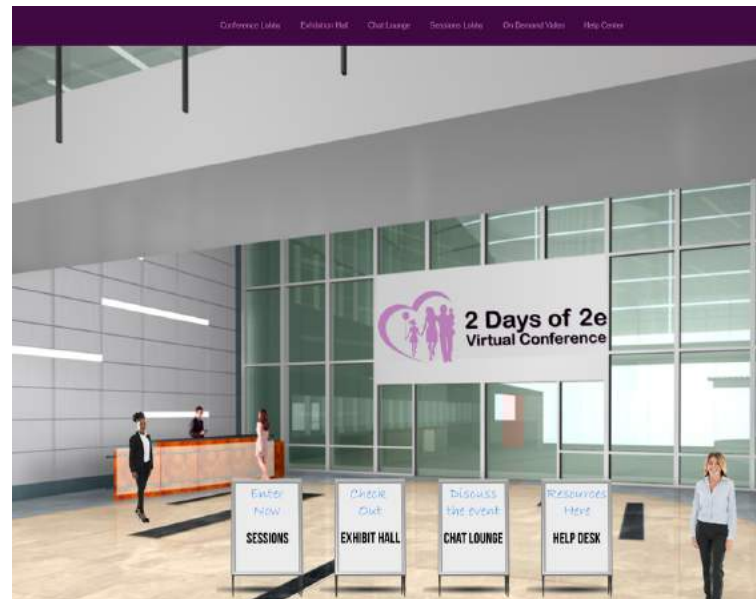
Conference Lobby Exhibition Hall Chat Lounge Sessions Lobby On Demand Video Help Center

2 Days of 2e
Virtual Conference

Enter Now
SESSIONS

Check Out
EXHIBIT HALL

Discuss the event
CHAT LOUNGE

Resources Here
HELP DESK